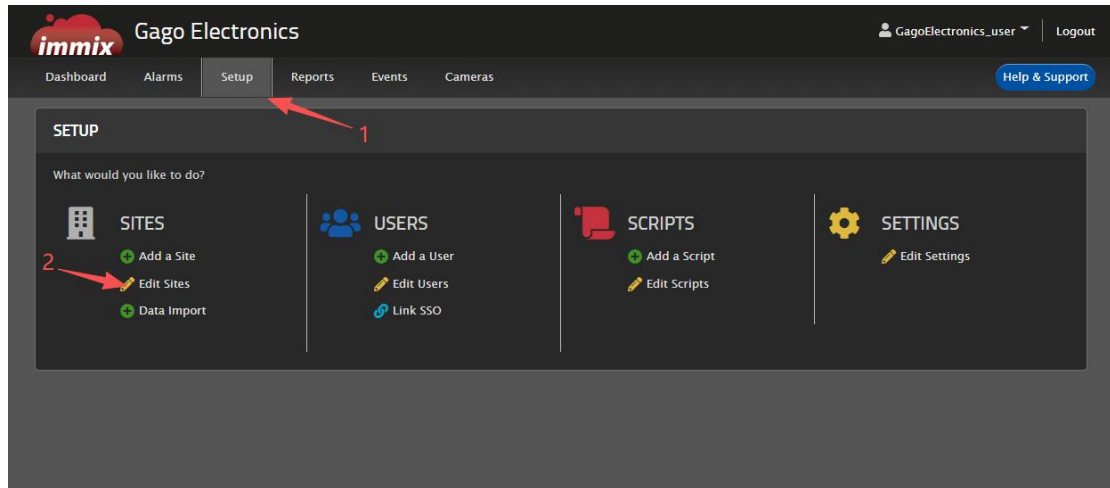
immix Gago Electronics

GagoElectronics_user Logout

Dashboard Alarms Setup Reports Events Cameras

Help & Support

1

SETUP

What would you like to do?

SITES
Add a Site
2
Edit Sites
Data Import

USERS
Add a User
Edit Users
Link SSO

SCRIPTS
Add a Script
Edit Scripts

SETTINGS
Edit Settings